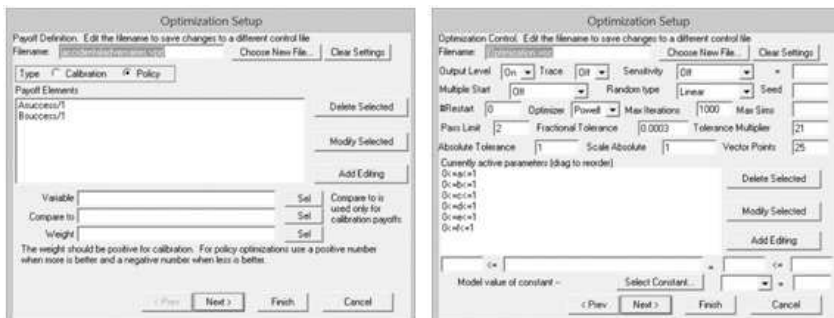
Optimization Setup

Payoff Definition. Edit the filename to save changes to a different control file

Filename: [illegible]

Choose New File...

Clear Settings

Type Calibration Policy

Payoff Elements

Asuccess/1
Bsuccess/1

Delete Selected

Modify Selected

Add Editing

Variable

Sel

Compare to

Sel

Weight

Sel

Compare to is used only for calibration payoffs

The weight should be positive for calibration. For policy optimizations use a positive number when more is better and a negative number when less is better.

< Prev

Next >

Finish

Cancel

Optimization Setup

Optimization Control. Edit the filename to save changes to a different control file

Filename: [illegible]

Choose New File...

Clear Settings

Output Level On

Trace Off

Sensitivity Off

Multiple Start Off

Random type Linear

Seed

#Restart 0

Optimizer Powell

Max Iterations 1000

Max Sims

Pass Limit 2

Fractional Tolerance 0.0003

Tolerance Multiplier 21

Absolute Tolerance 1

Scale Absolute 1

Vector Points 25

Currently active parameters (drag to reorder)

0<=a<=1
0<=b<=1
0<=c<=1
0<=d<=1
0<=e<=1
0<=f<=1

Delete Selected

Modify Selected

Add Editing

<=

<=

Model value of constant --

Select Constant...

< Prev

Next >

Finish

Cancel